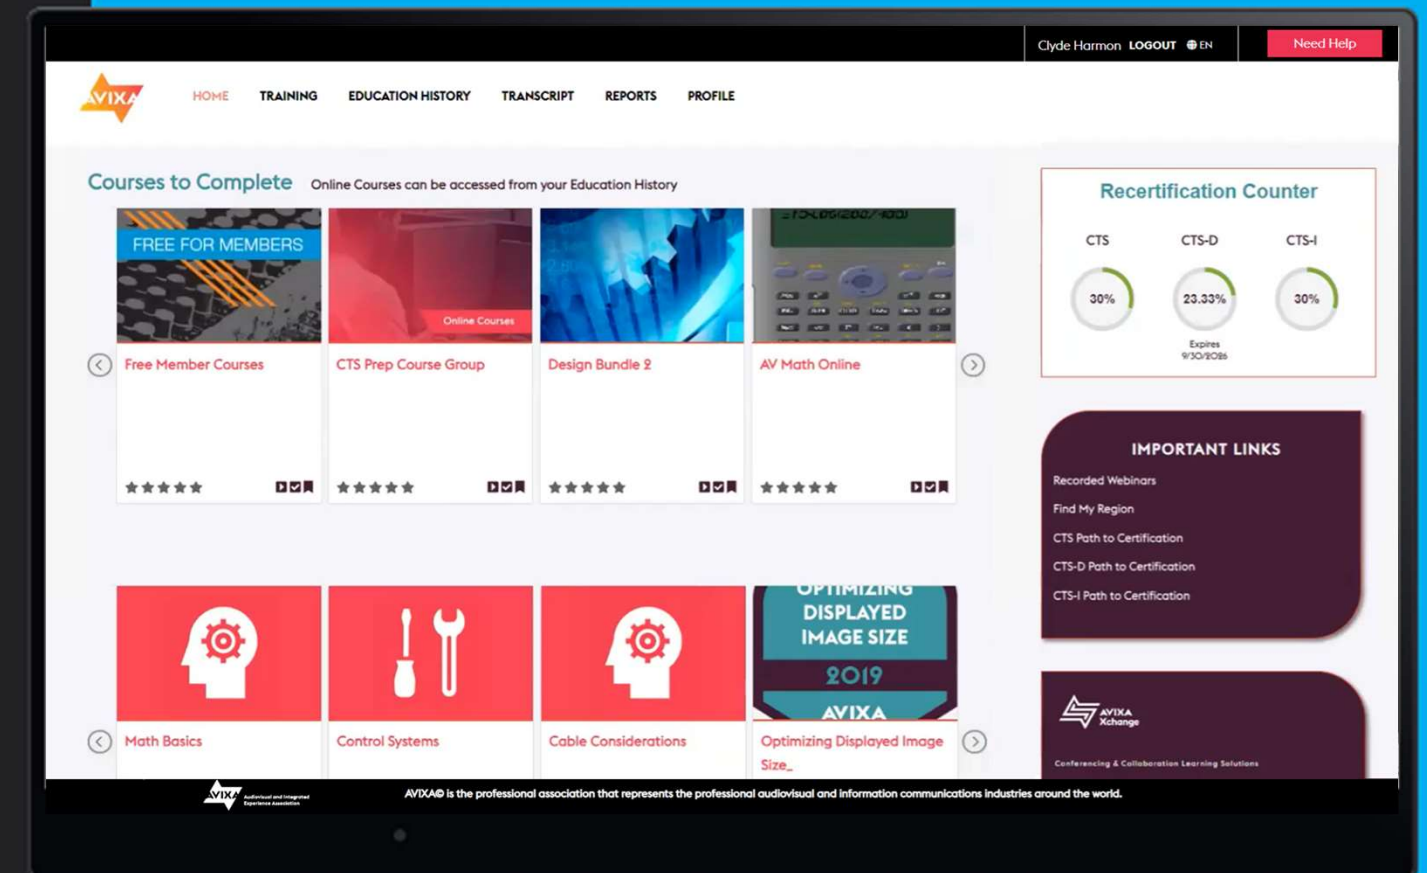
Clyde Harmon LOGOUT EN
Need Help

AVIXA

HOME TRAINING EDUCATION HISTORY TRANSCRIPT REPORTS PROFILE

Courses to Complete Online Courses can be accessed from your Education History

FREE FOR MEMBERS
Free Member Courses

Online Courses
CTS Prep Course Group

Design Bundle 2

AV Math Online

Recertification Counter

CTS
30%

CTS-D
23.33%
Expires 9/30/2026

CTS-I
30%

IMPORTANT LINKS
Recorded Webinars
Find My Region
CTS Path to Certification
CTS-D Path to Certification
CTS-I Path to Certification

Math Basics

Control Systems

Cable Considerations

OPTIMIZING DISPLAYED IMAGE SIZE 2019 AVIXA
Optimizing Displayed Image Size_

AVIXA Xchange
Conferencing & Collaboration Learning Solutions

AVIXA Audiovisual and Integrated Experience Association
AVIXA® is the professional association that represents the professional audiovisual and information communications industries around the world.